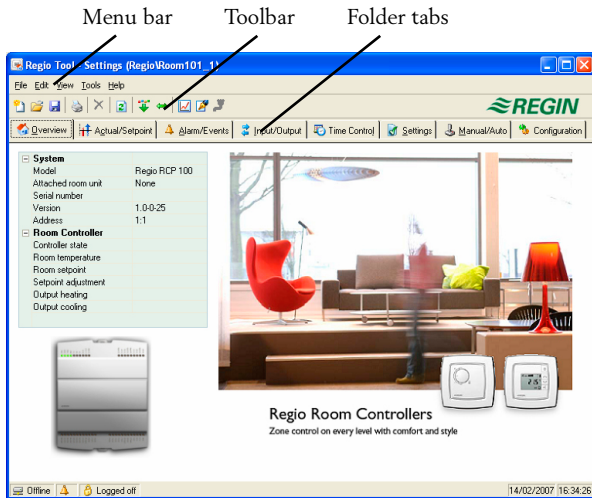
Menu bar Toolbar Folder tabs

Regio Tool - Settings (Regio\Room101_1)

File Edit View Tools Help

REGIN

Overview | Actual/Setpoint | Alarm/Events | Input/Output | Time Control | Settings | Manual/Auto | Configuration

| System | |
|---|---|
| Model | Regio RCP 100 |
| Attached room unit | None |
| Serial number | |
| Version | 1.0-0-25 |
| Address | 1:1 |
| Room Controller | |
| Controller state | |
| Room temperature | |
| Room setpoint | |
| Setpoint adjustment | |
| Output heating | |
| Output cooling | |

Regio Room Controllers
Zone control on every level with comfort and style

Offline | Logged off | 14/02/2007 | 16:34:26